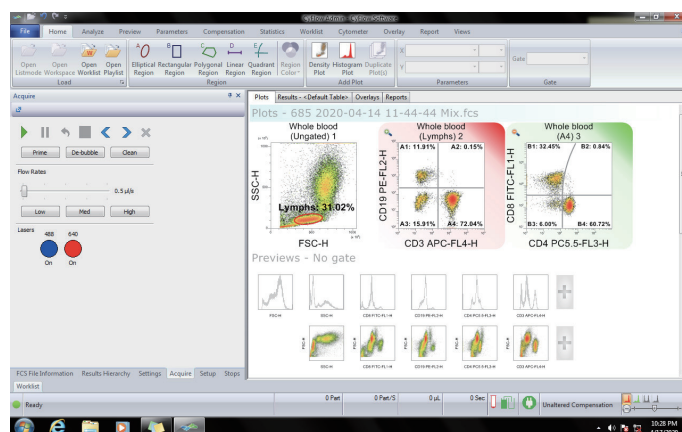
CytFlow Admin - CytFlow Software

File Home Analyze Preview Parameters Compensation Statistics Worklist Cytometer Overlay Report Views

Open Listmode Open Workspace Open Worklist Open Playlist Load

Elliptical Region Rectangular Region Polygonal Region Linear Region Quadrant Region Region Color Region

Density Plot Histogram Plot Duplicate Plot(s) Add Plot

X Y Parameters

Gate Gate

Acquire

Prime De-bubble Clean

Flow Rates

0.5 μl/s

Low Med High

Lasers

488 640

On On

FCS File Information Results Hierarchy Settings Acquire Setup Stops

Worklist

Plots Results - <Default Table> Overlays Reports

Plots - 685 2020-04-14 11-44-44 Mix.fcs

Whole blood (Ungated) 1

SSC-H

Lymphs: 31.02%

FSC-H

Whole blood (Lymphs) 2

A1: 11.91% A2: 0.15%

CD19 PE-FL2-H

A3: 15.91% A4: 72.04%

CD3 APC-FL4-H

Whole blood (A4) 3

B1: 32.45% B2: 0.84%

CD8 FITC-FL1-H

B3: 6.00% B4: 60.72%

CD4 PC5.5-FL3-H

Previews - No gate

FSC-H SSC-H CD8 FITC-FL1-H CD19 PE-FL2-H CD4 PC5.5-FL3-H CD3 APC-FL4-H

FSC-H SSC-H CD8 FITC-FL1-H CD19 PE-FL2-H CD4 PC5.5-FL3-H CD3 APC-FL4-H

Ready

0 Part 0 Part/S 0 μL 0 Sec

Unaltered Compensation

10:28 PM